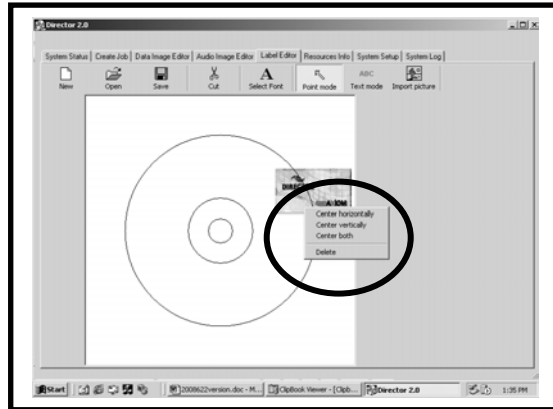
Director 2.0

System Status | Create Job | Data Image Editor | Audio Image Editor | Label Editor | Resources Info | System Setup | System Log

New
Open
Save
Cut
Select Font
Point mode
Text mode
Import picture

Center horizontally
Center vertically
Center both
Delete

Start
2008622version.doc - M...
ClipBook Viewer - [Clipb...
Director 2.0
1:35 PM